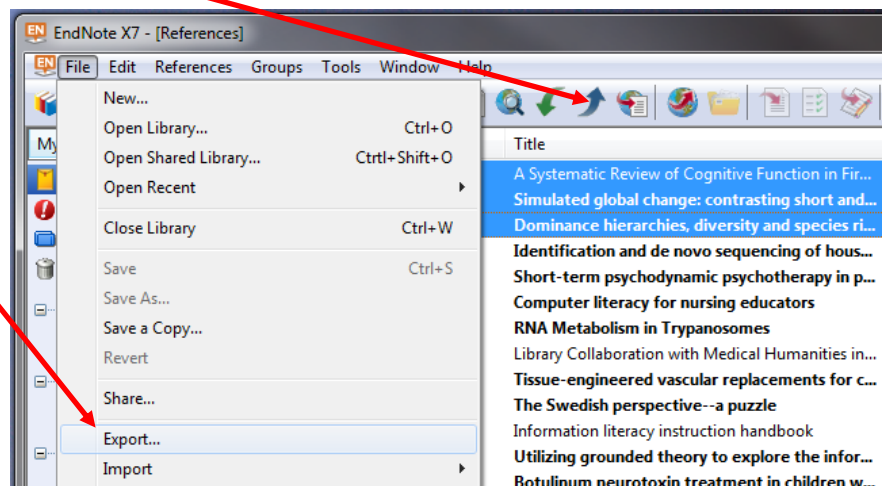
EndNote X7 - [References]

File Edit References Groups Tools Window Help

New...
Open Library... Ctrl+O
Open Shared Library... Ctrtl+Shift+O
Open Recent
Close Library Ctrl+W
Save Ctrl+S
Save As...
Save a Copy...
Revert
Share...
Export...
Import

My

Title
A Systematic Review of Cognitive Function in Fir...
Simulated global change: contrasting short and...
Dominance hierarchies, diversity and species ri...
Identification and de novo sequencing of hous...
Short-term psychodynamic psychotherapy in p...
Computer literacy for nursing educators
RNA Metabolism in Trypanosomes
Library Collaboration with Medical Humanities in...
Tissue-engineered vascular replacements for c...
The Swedish perspective--a puzzle
Information literacy instruction handbook
Utilizing grounded theory to explore the infor...
Botulinum neurotoxin treatment in children w...